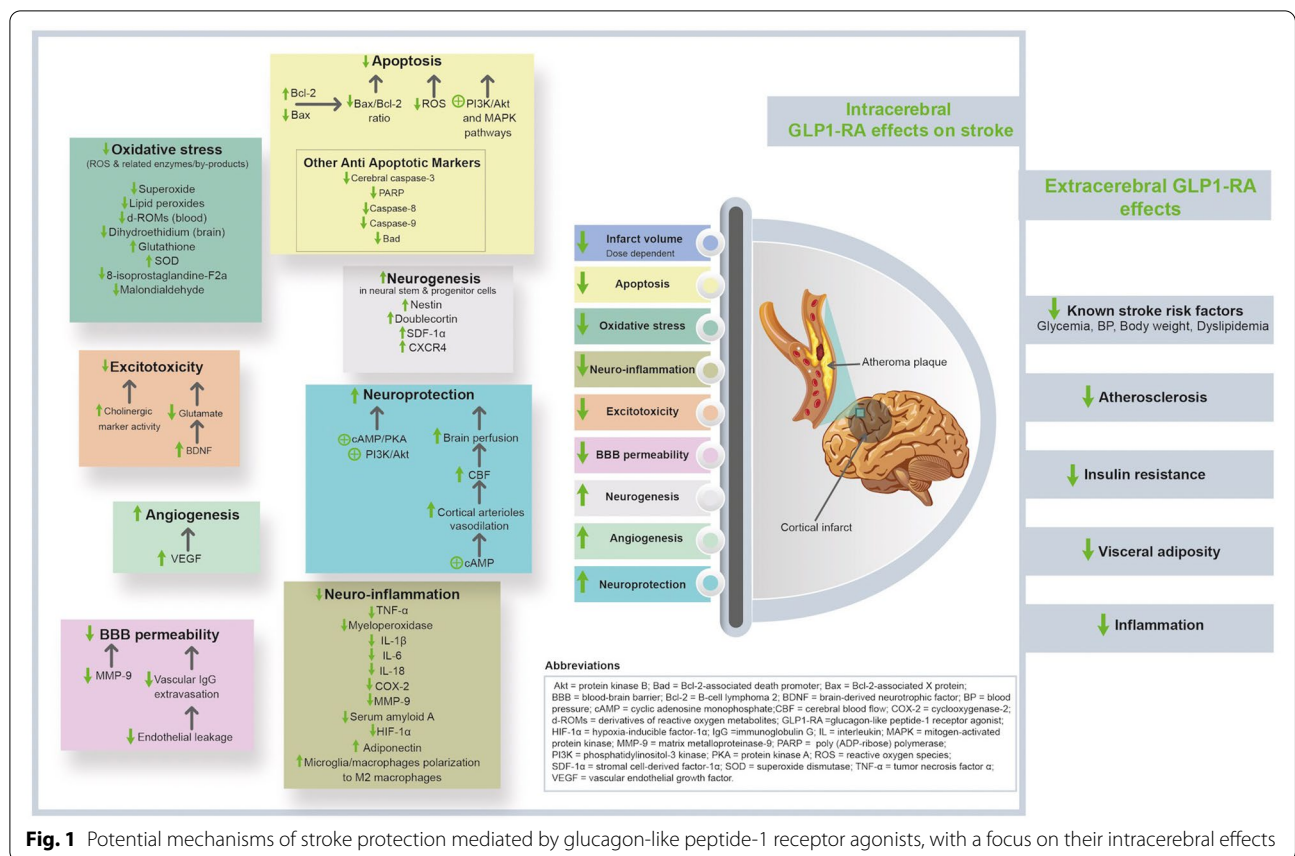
Apoptosis

Bcl-2
Bax
Bax/Bcl-2 ratio
ROS
⊕ PI3K/Akt and MAPK pathways

Other Anti Apoptotic Markers
Cerebral caspase-3
PARP
Caspase-8
Caspase-9
Bad

Oxidative stress
(ROS & related enzymes/by-products)
Superoxide
Lipid peroxides
d-ROMs (blood)
Dihydroethidium (brain)
Glutathione
SOD
8-isoprostaglandine-F2a
Malondialdehyde

Neurogenesis
in neural stem & progenitor cells
Nestin
Doublecortin
SDF-1α
CXCR4

Excitotoxicity
Cholinergic marker activity
Glutamate
BDNF

Neuroprotection
⊕ cAMP/PKA
⊕ PI3K/Akt
Brain perfusion
CBF
Cortical arterioles vasodilation
⊕ cAMP

Angiogenesis
VEGF

Neuro-inflammation
TNF-α
Myeloperoxidase
IL-1β
IL-6
IL-18
COX-2
MMP-9
Serum amyloid A
HIF-1α
Adiponectin
Microglia/macrophages polarization to M2 macrophages

BBB permeability
MMP-9
Vascular IgG extravasation
Endothelial leakage

Intracerebral GLP1-RA effects on stroke

Extracerebral GLP1-RA effects

Infarct volume
Dose dependent
Apoptosis
Oxidative stress
Neuro-inflammation
Excitotoxicity
BBB permeability
Neurogenesis
Angiogenesis
Neuroprotection

Atheroma plaque
Cortical infarct

Known stroke risk factors
Glycemia, BP, Body weight, Dyslipidemia
Atherosclerosis
Insulin resistance
Visceral adiposity
Inflammation

Abbreviations
Akt = protein kinase B; Bad = Bcl-2-associated death promoter; Bax = Bcl-2-associated X protein; BBB = blood-brain barrier; Bcl-2 = B-cell lymphoma 2; BDNF = brain-derived neurotrophic factor; BP = blood pressure; cAMP = cyclic adenosine monophosphate;CBF = cerebral blood flow; COX-2 = cyclooxygenase-2; d-ROMs = derivatives of reactive oxygen metabolites; GLP1-RA =glucagon-like peptide-1 receptor agonist; HIF-1α = hypoxia-inducible factor-1α; IgG =immunoglobulin G; IL = interleukin; MAPK = mitogen-activated protein kinase; MMP-9 = matrix metalloproteinase-9; PARP = poly (ADP-ribose) polymerase; PI3K = phosphatidylinositol-3 kinase; PKA = protein kinase A; ROS = reactive oxygen species; SDF-1α = stromal cell-derived factor-1α; SOD = superoxide dismutase; TNF-α = tumor necrosis factor α; VEGF = vascular endothelial growth factor.

**Fig. 1** Potential mechanisms of stroke protection mediated by glucagon-like peptide-1 receptor agonists, with a focus on their intracerebral effects